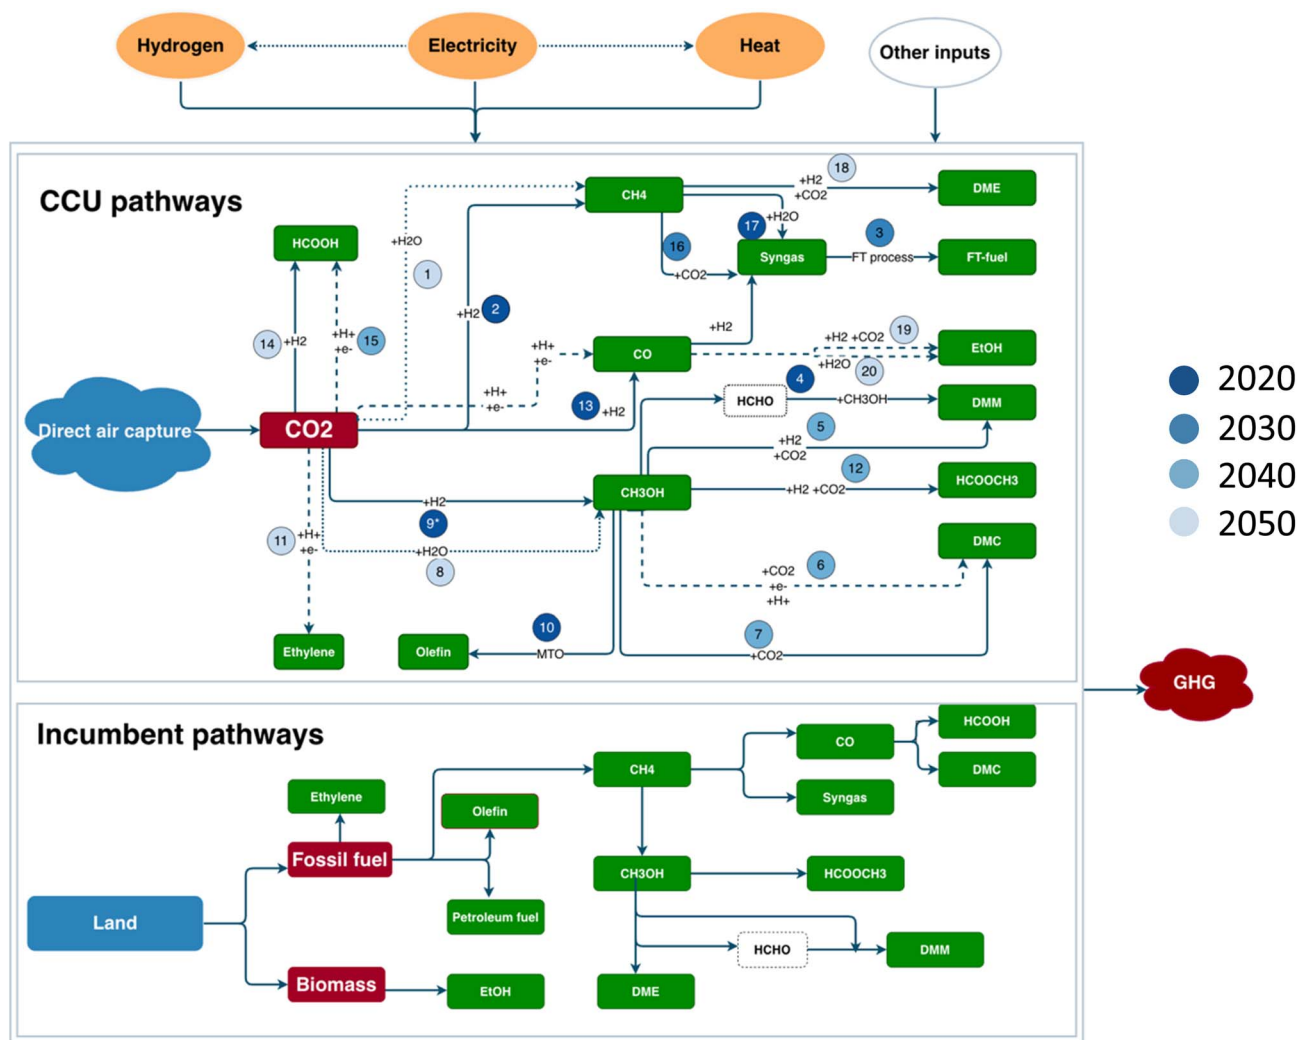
Hydrogen
Electricity
Heat
Other inputs

CCU pathways

CH4
+H2
+CO2
18
DME
HCOOH
+H2O
17
+H2O
3
16
Syngas
FT process
FT-fuel
1
+CO2
+H2
2
+H2
+H2 +CO2
19
EtOH
14
+H2
+H+
+e-
15
+H+
+e-
CO
+H2O
20
4
+H+
+e-
13
+H2
HCHO
+CH3OH
DMM
Direct air capture
CO2
5
+H2
+CO2
12
CH3OH
+H2 +CO2
HCOOCH3
+H2
9*
11
+H+
+e-
+H2O
8
DMC
+CO2
+e-
+H+
6
10
7
Ethylene
Olefin
MTO
+CO2

2020
2030
2040
2050

GHG

Incumbent pathways

HCOOH
CO
DMC
CH4
Ethylene
Syngas
Olefin
Fossil fuel
CH3OH
HCOOCH3
Petroleum fuel
Land
HCHO
DMM
Biomass
EtOH
DME